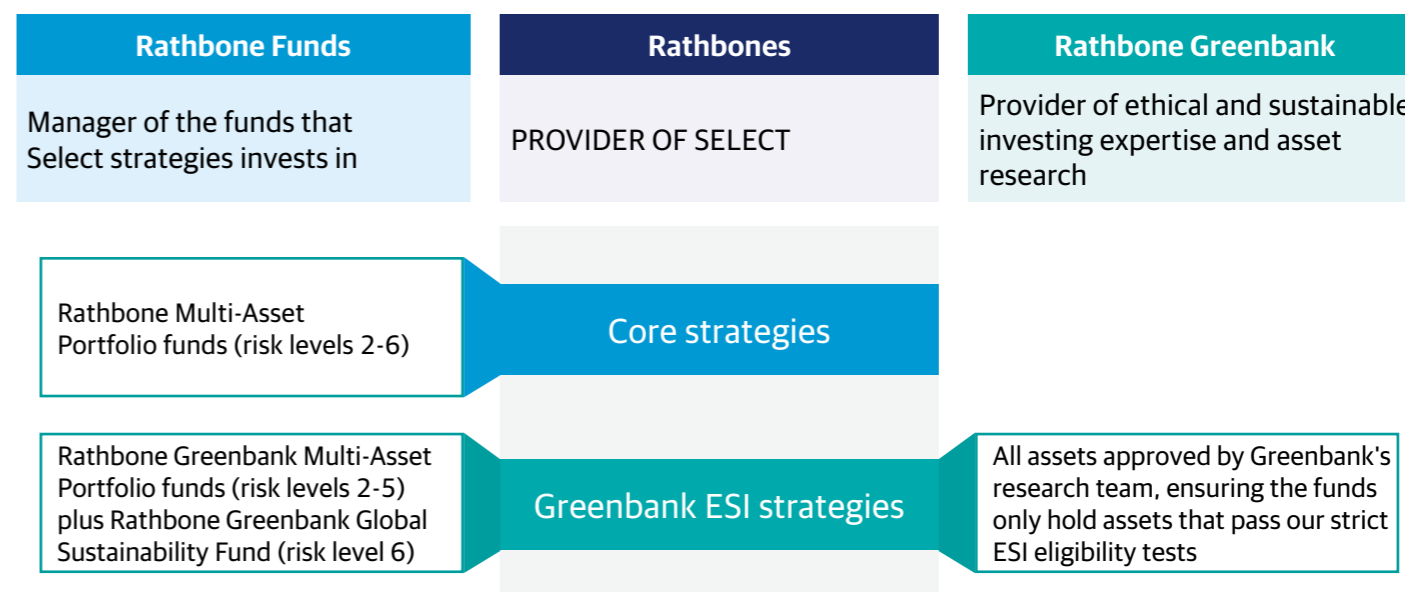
Rathbone Funds

Manager of the funds that Select strategies invests in

Rathbones

PROVIDER OF SELECT

Rathbone Greenbank

Provider of ethical and sustainable investing expertise and asset research

Rathbone Multi-Asset Portfolio funds (risk levels 2-6)

Core strategies

Rathbone Greenbank Multi-Asset Portfolio funds (risk levels 2-5) plus Rathbone Greenbank Global Sustainability Fund (risk level 6)

Greenbank ESI strategies

All assets approved by Greenbank's research team, ensuring the funds only hold assets that pass our strict ESI eligibility tests